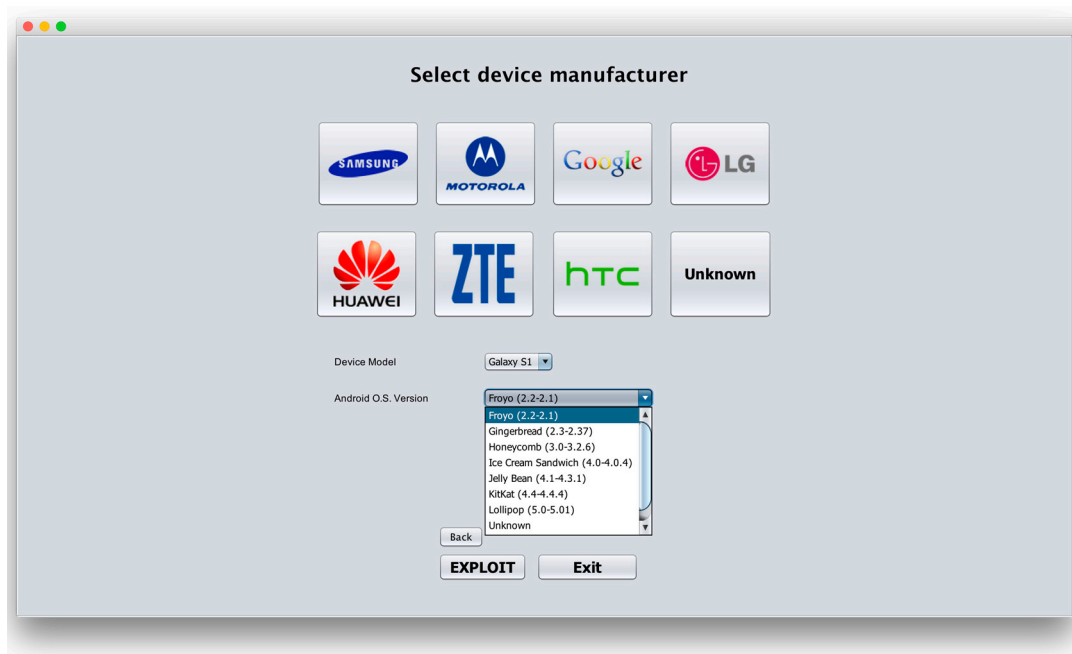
Select device manufacturer

SAMSUNG

MOTOROLA

Google

LG

HUAWEI

ZTE

htc

Unknown

Device Model

Galaxy S1

Android O.S. Version

Froyo (2.2-2.1)

Froyo (2.2-2.1)
Gingerbread (2.3-2.37)
Honeycomb (3.0-3.2.6)
Ice Cream Sandwich (4.0-4.0.4)
Jelly Bean (4.1-4.3.1)
KitKat (4.4-4.4.4)
Lollipop (5.0-5.01)
Unknown

Back

EXPLOIT

Exit